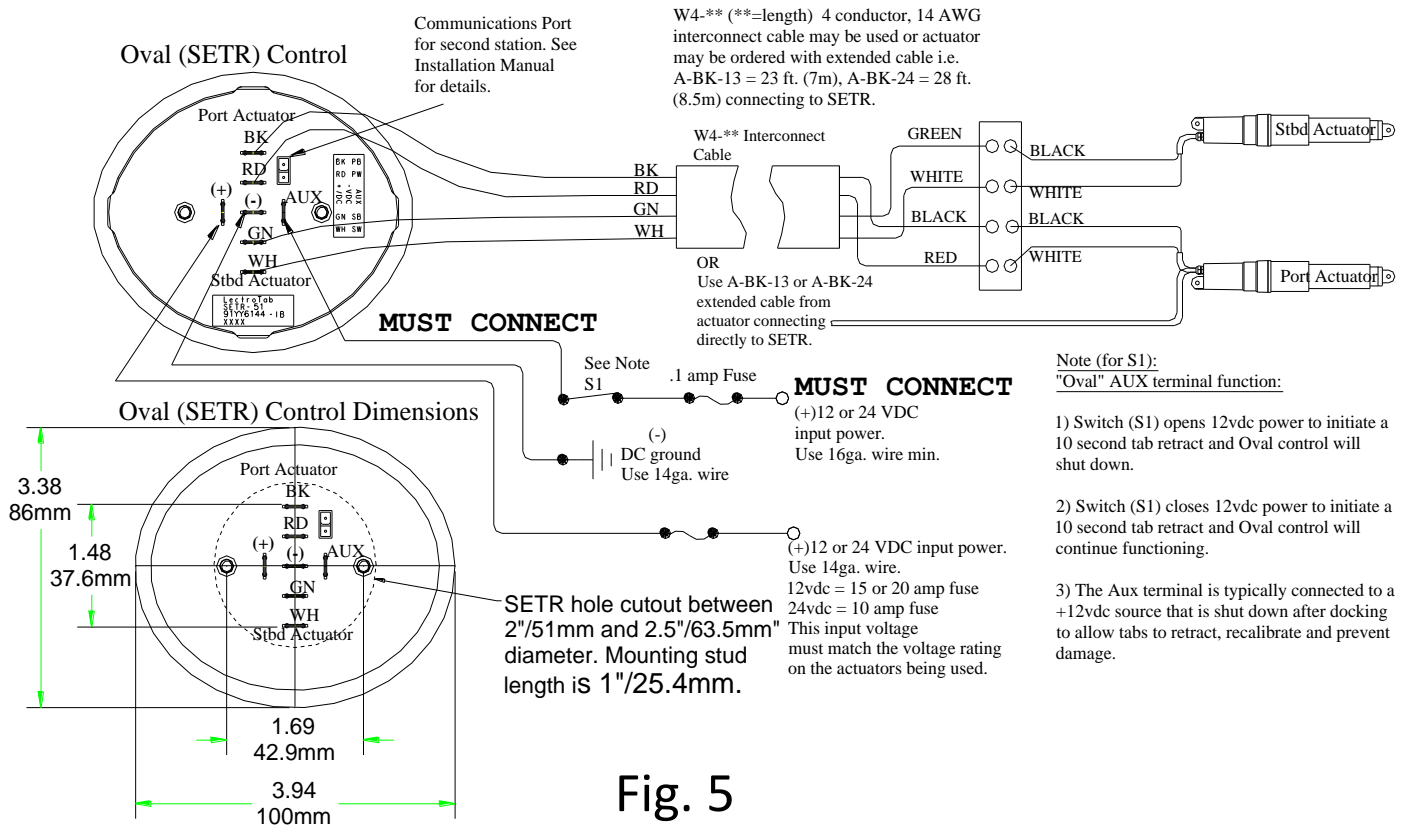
Oval (SETR) Control

Communications Port for second station. See Installation Manual for details.

W4-** (**=length) 4 conductor, 14 AWG interconnect cable may be used or actuator may be ordered with extended cable i.e. A-BK-13 = 23 ft. (7m), A-BK-24 = 28 ft. (8.5m) connecting to SETR.

Port Actuator
BK
RD
(+)
(-)
AUX
GN
WH
Stbd Actuator

BK PB
RD PW
+VDC AUX
GN SB
WH SW

LectroTab
SETR-51
91YY6144-IB
XXXX

W4-** Interconnect Cable

BK
RD
GN
WH

GREEN
WHITE
BLACK
RED

BLACK
WHITE
BLACK
WHITE

Stbd Actuator
Port Actuator

OR
Use A-BK-13 or A-BK-24 extended cable from actuator connecting directly to SETR.

MUST CONNECT

See Note S1

.1 amp Fuse

MUST CONNECT
(+)12 or 24 VDC input power.
Use 16ga. wire min.

(-)
DC ground
Use 14ga. wire

(+)12 or 24 VDC input power.
Use 14ga. wire.
12vdc = 15 or 20 amp fuse
24vdc = 10 amp fuse
This input voltage must match the voltage rating on the actuators being used.

Note (for S1):
"Oval" AUX terminal function:

1) Switch (S1) opens 12vdc power to initiate a 10 second tab retract and Oval control will shut down.

2) Switch (S1) closes 12vdc power to initiate a 10 second tab retract and Oval control will continue functioning.

3) The Aux terminal is typically connected to a +12vdc source that is shut down after docking to allow tabs to retract, recalibrate and prevent damage.

Oval (SETR) Control Dimensions

Port Actuator
BK
RD
(+)
(-)
AUX
GN
WH
Stbd Actuator

3.38
86mm

1.48
37.6mm

SETR hole cutout between 2"/51mm and 2.5"/63.5mm" diameter. Mounting stud length is 1"/25.4mm.

1.69
42.9mm

3.94
100mm

Fig. 5